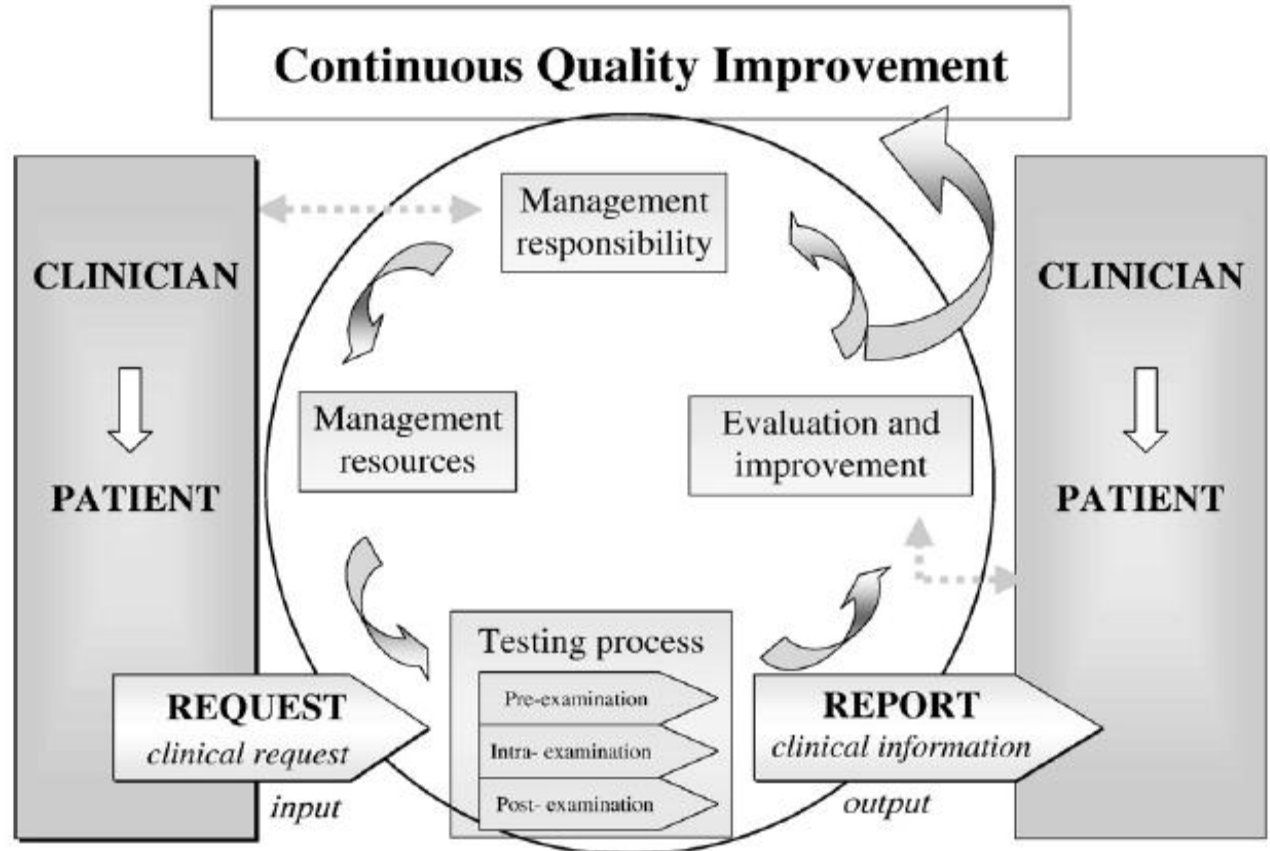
Continuous Quality Improvement

CLINICIAN

PATIENT

Management responsibility

Management resources

Evaluation and improvement

CLINICIAN

PATIENT

Testing process

Pre-examination

Intra- examination

Post- examination

REQUEST
clinical request

input

REPORT
clinical information

output